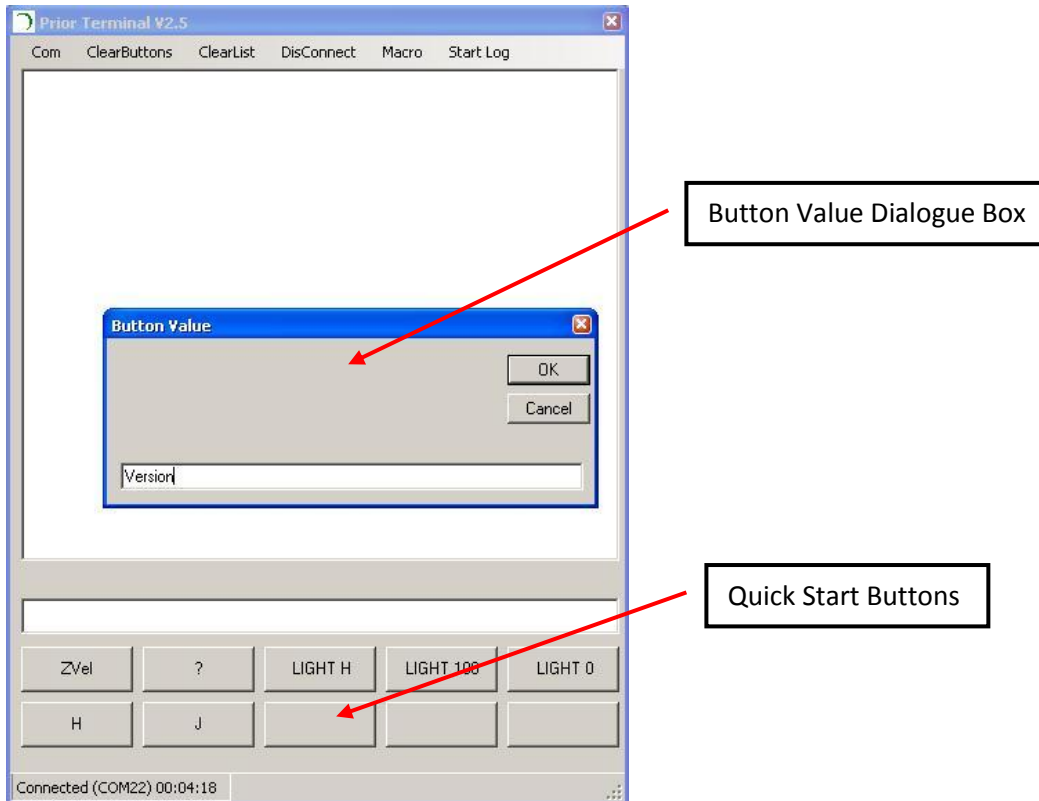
Prior Terminal V2.5

Com ClearButtons ClearList DisConnect Macro Start Log

Button Value Dialogue Box

Button Value

OK

Cancel

Version

Quick Start Buttons

ZVel ? LIGHT H LIGHT 100 LIGHT 0

H J

Connected (COM22) 00:04:18